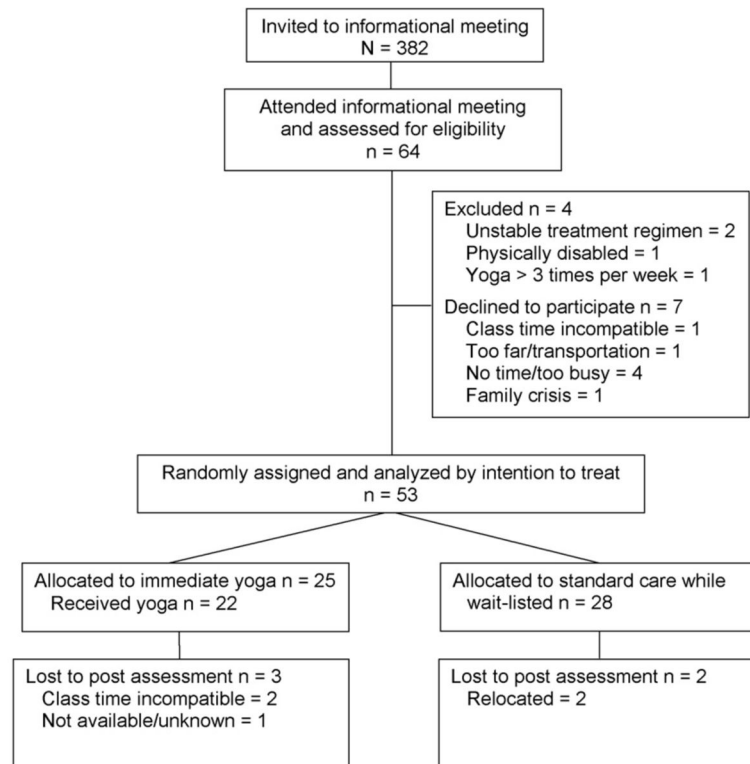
Invited to informational meeting
N = 382

Attended informational meeting and assessed for eligibility
n = 64

Excluded n = 4
Unstable treatment regimen = 2
Physically disabled = 1
Yoga > 3 times per week = 1
Declined to participate n = 7
Class time incompatible = 1
Too far/transportation = 1
No time/too busy = 4
Family crisis = 1

Randomly assigned and analyzed by intention to treat
n = 53

Allocated to immediate yoga n = 25
Received yoga n = 22

Allocated to standard care while wait-listed n = 28

Lost to post assessment n = 3
Class time incompatible = 2
Not available/unknown = 1

Lost to post assessment n = 2
Relocated = 2